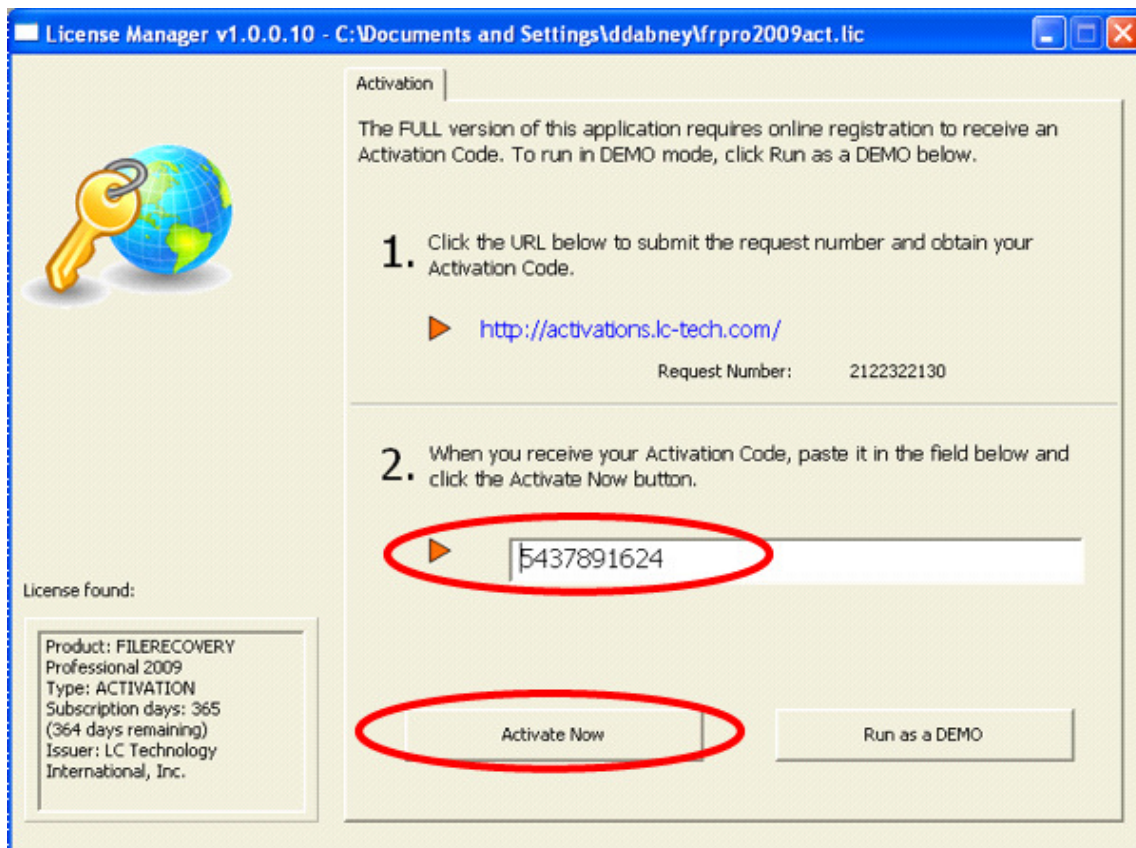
License Manager v1.0.0.10 - C:\Documents and Settings\ddabney\frpro2009act.lic

Activation

The FULL version of this application requires online registration to receive an Activation Code. To run in DEMO mode, click Run as a DEMO below.

1. Click the URL below to submit the request number and obtain your Activation Code.

http://activations.lc-tech.com/

Request Number: 2122322130

2. When you receive your Activation Code, paste it in the field below and click the Activate Now button.

5437891624

License found:

Product: FILERECOVERY Professional 2009
Type: ACTIVATION
Subscription days: 365
(364 days remaining)
Issuer: LC Technology International, Inc.

Activate Now

Run as a DEMO